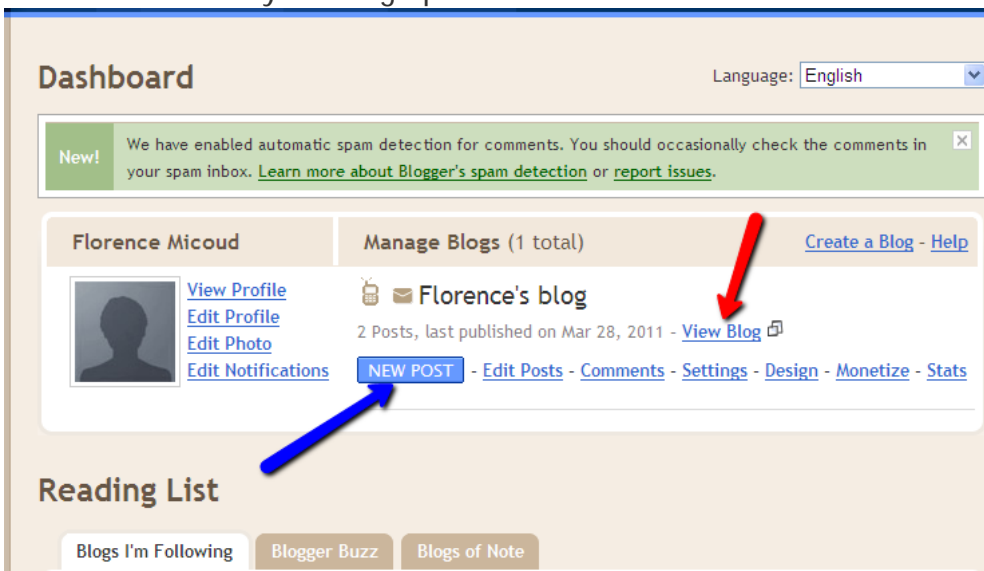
Dashboard

Language: English

New!

We have enabled automatic spam detection for comments. You should occasionally check the comments in your spam inbox. Learn more about Blogger's spam detection or report issues.

Florence Micoud

Manage Blogs (1 total)

Create a Blog - Help

View Profile
Edit Profile
Edit Photo
Edit Notifications

Florence's blog

2 Posts, last published on Mar 28, 2011 - View Blog

NEW POST - Edit Posts - Comments - Settings - Design - Monetize - Stats

Reading List

Blogs I'm Following | Blogger Buzz | Blogs of Note